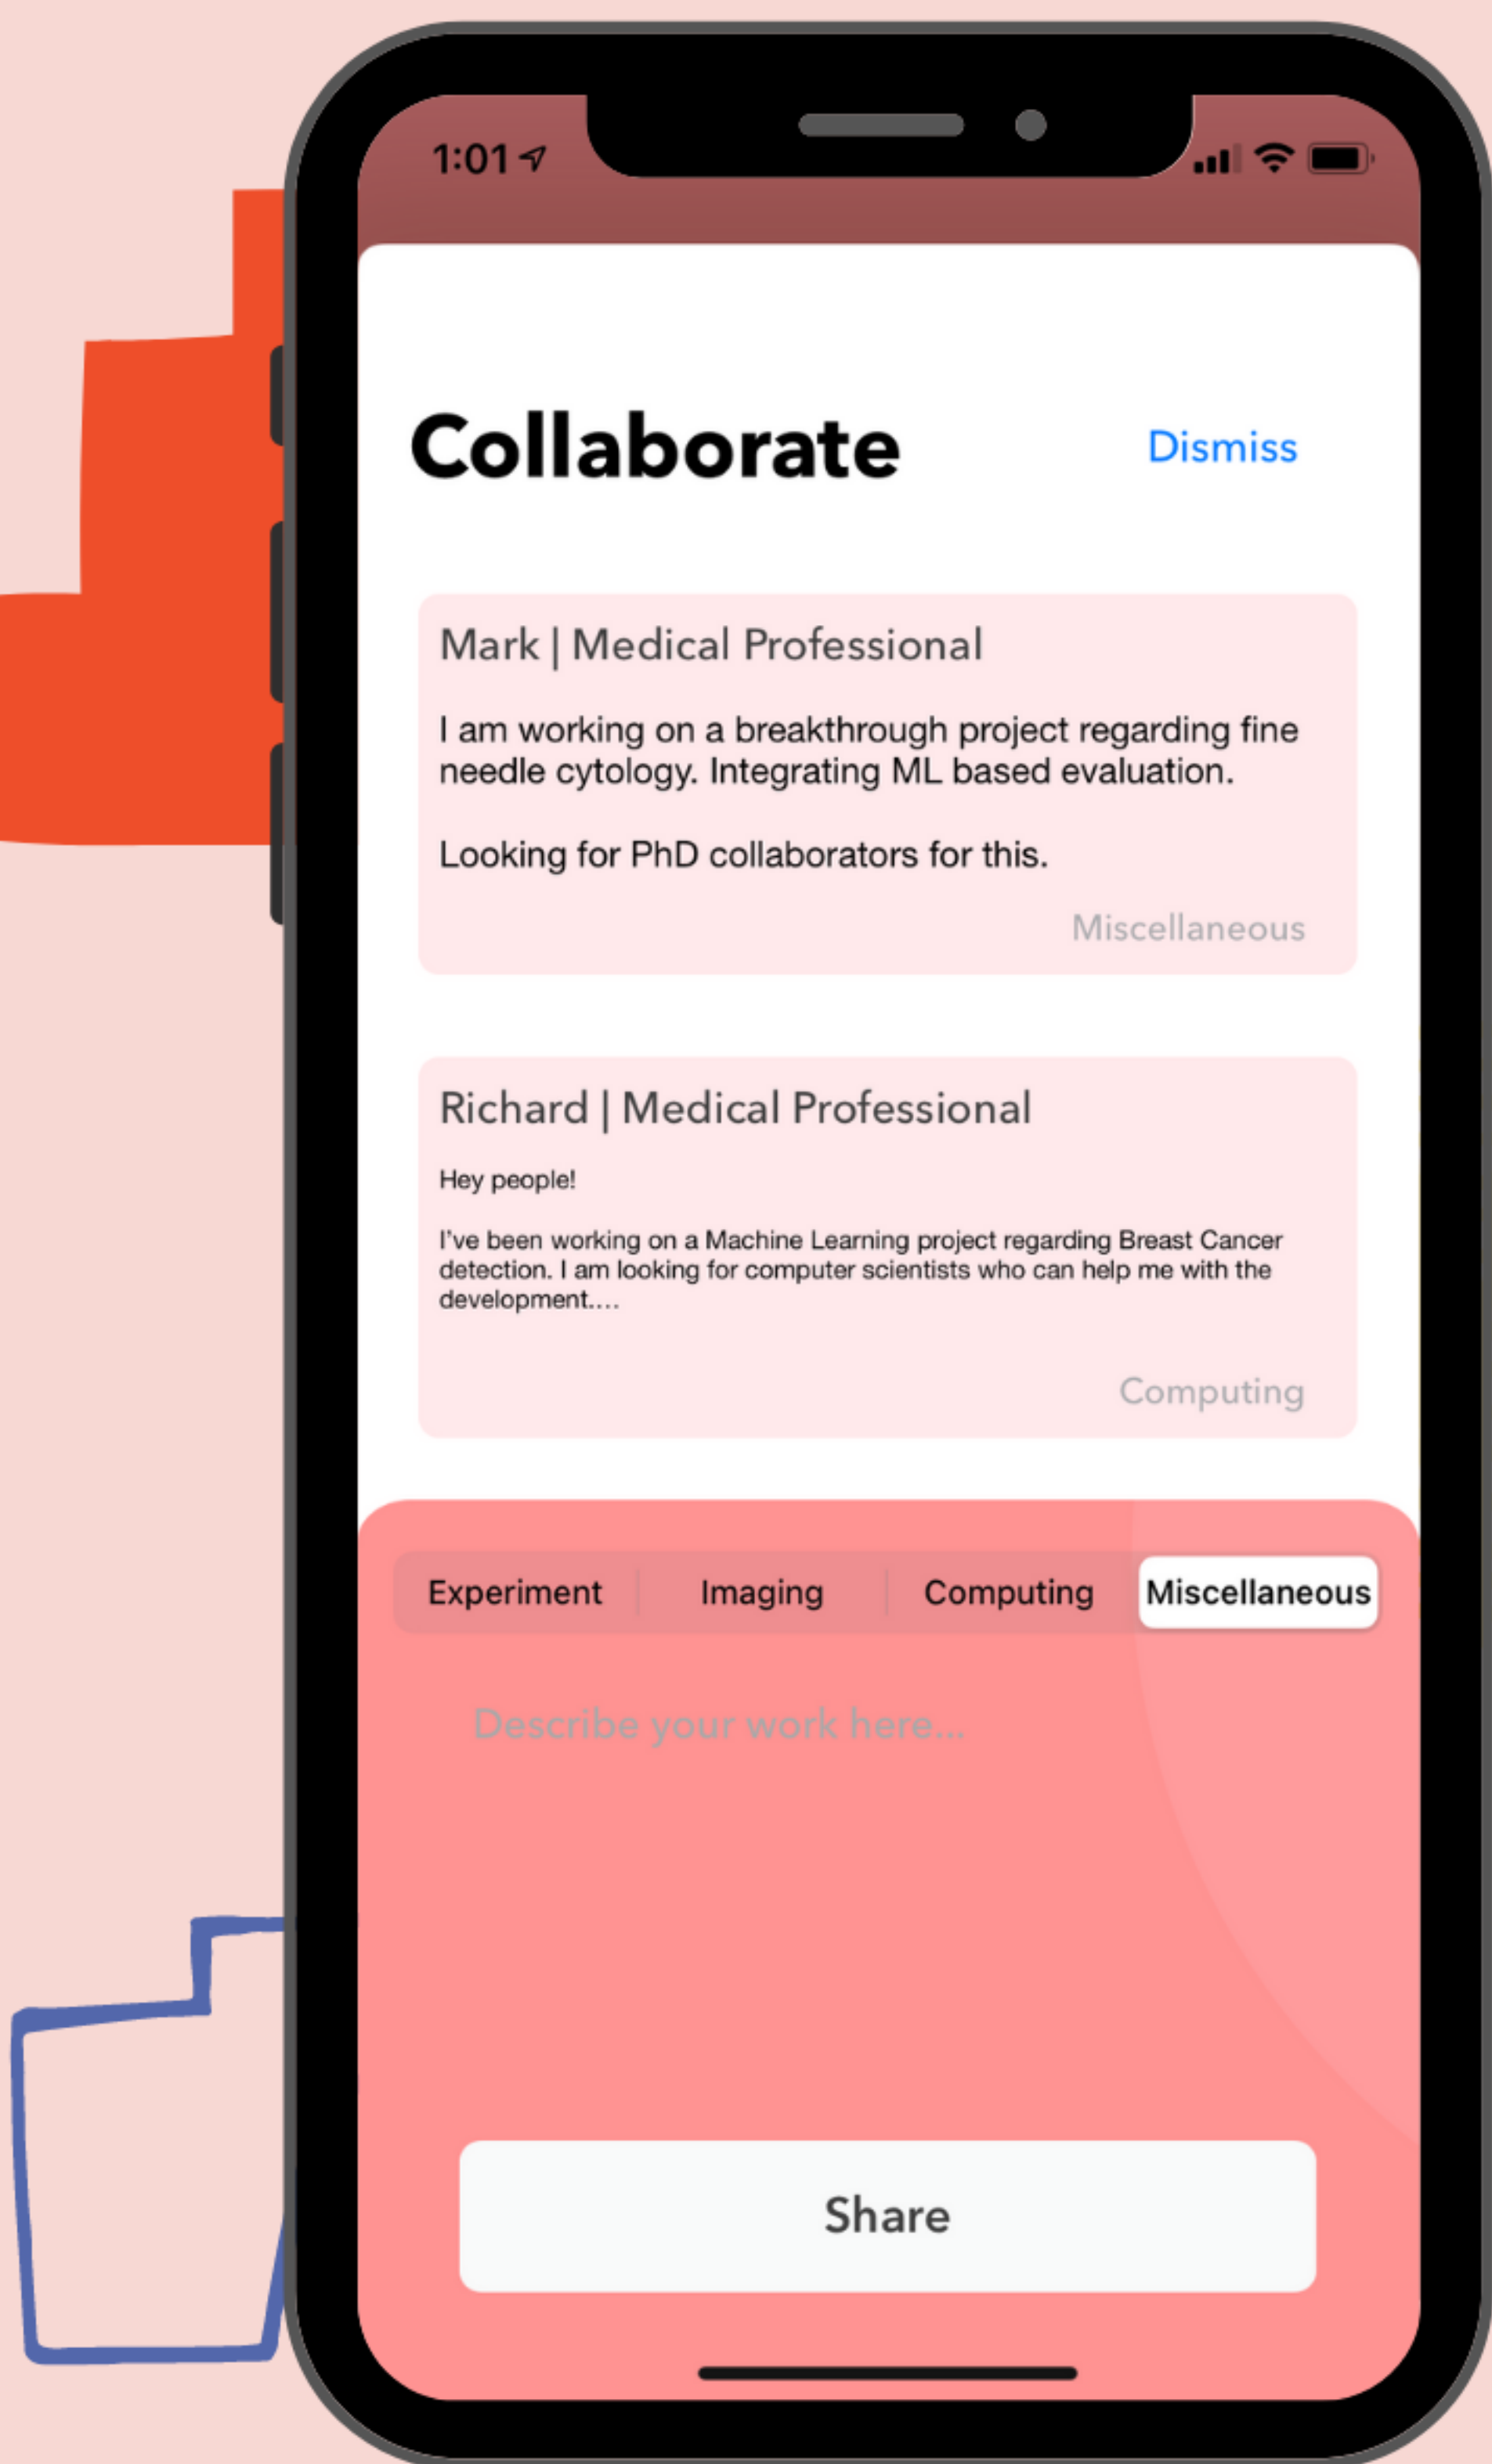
1:01

Collaborate

Dismiss

Mark | Medical Professional

I am working on a breakthrough project regarding fine needle cytology. Integrating ML based evaluation.

Looking for PhD collaborators for this.

Miscellaneous

Richard | Medical Professional

Hey people!

I've been working on a Machine Learning project regarding Breast Cancer detection. I am looking for computer scientists who can help me with the development....

Computing

Experiment | Imaging | Computing | Miscellaneous

Describe your work here...

Share